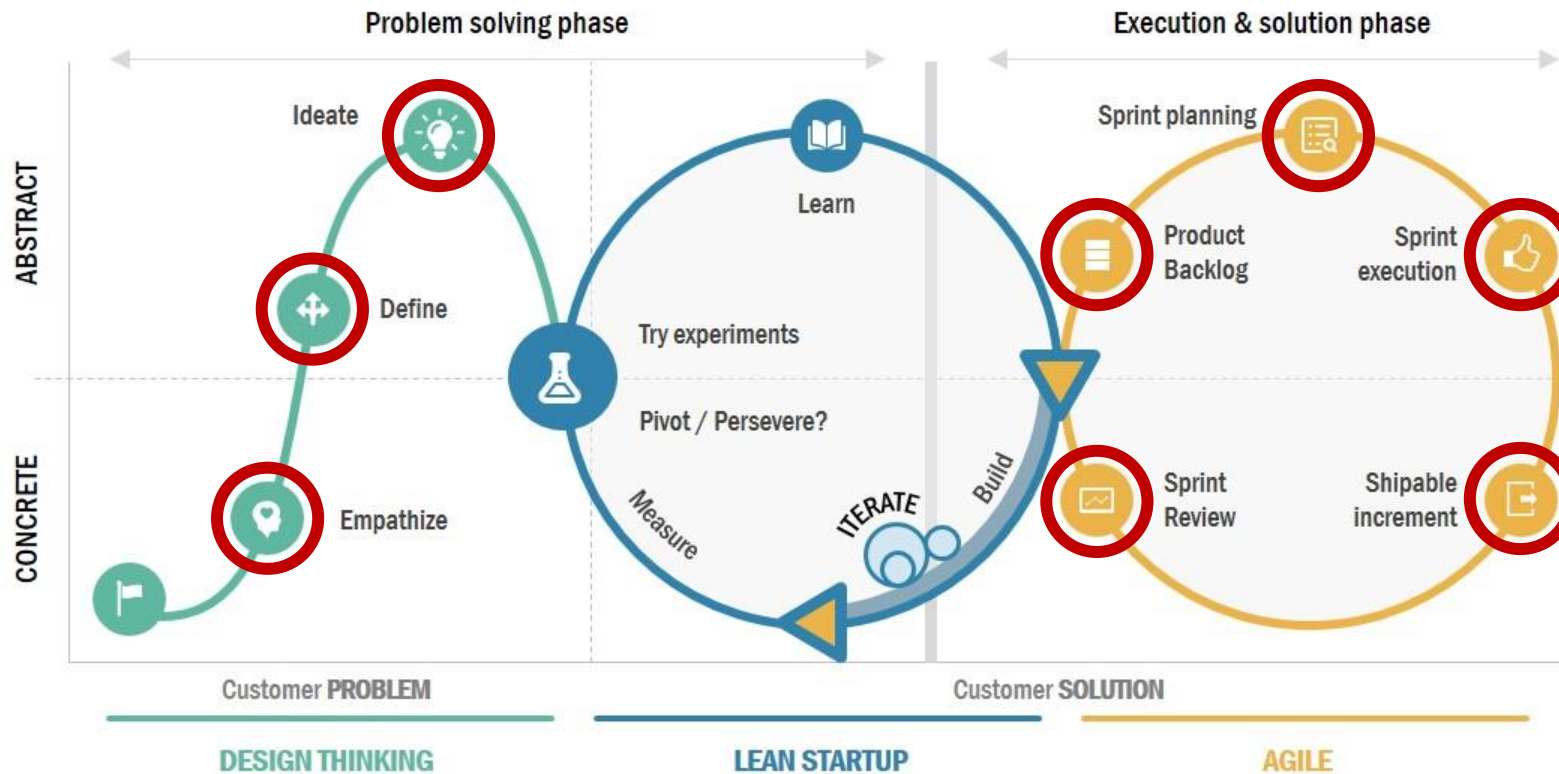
Problem solving phase

Execution & solution phase

ABSTRACT

CONCRETE

Ideate

Define

Empathize

Learn

Try experiments

Pivot / Persevere?

Measure

ITERATE

Build

Sprint planning

Product Backlog

Sprint execution

Sprint Review

Shipable increment

Customer PROBLEM

Customer SOLUTION

DESIGN THINKING

LEAN STARTUP

AGILE